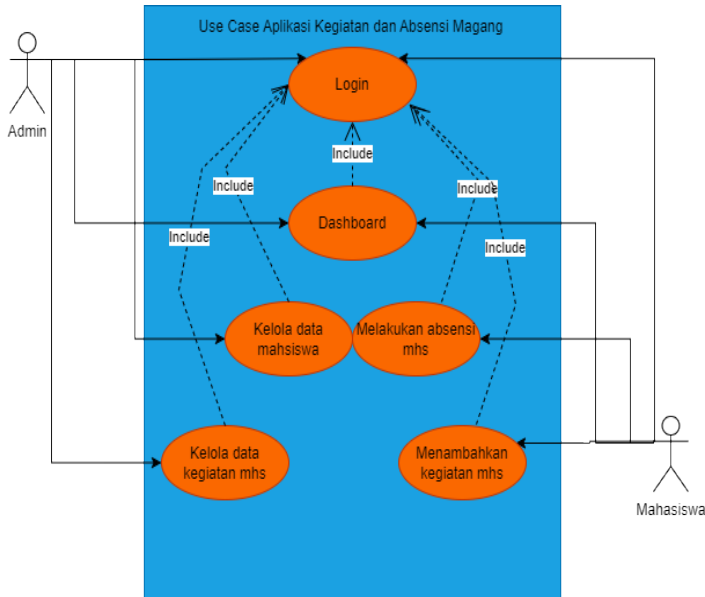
Use Case Aplikasi Kegiatan dan Absensi Magang

Admin

Login

Include

Include

Include

Include

Include

Dashboard

Kelola data mahsiswa

Melakukan absensi mhs

Kelola data kegiatan mhs

Menambahkan kegiatan mhs

Mahasiswa